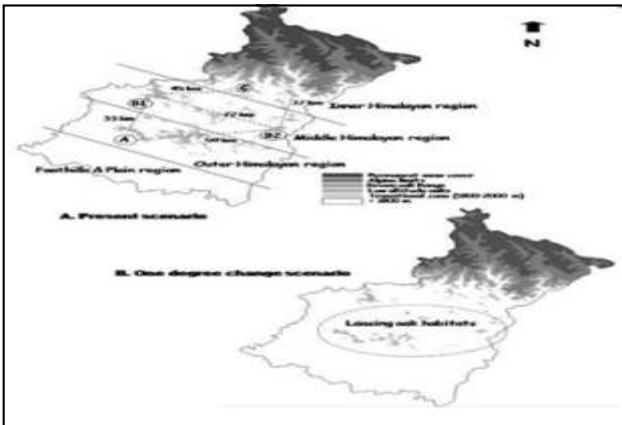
N

B1

C

45 km

32 km

Inner Himalayan region

33 km

22 km

A

B2

Middle Himalayan region

Outer Himalayan region

Foothills & Plain region

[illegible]
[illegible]
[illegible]
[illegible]
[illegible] (1800-2000 m)
< 800 m

A. Present scenario

B. One degree change scenario

Loosing oak habitats